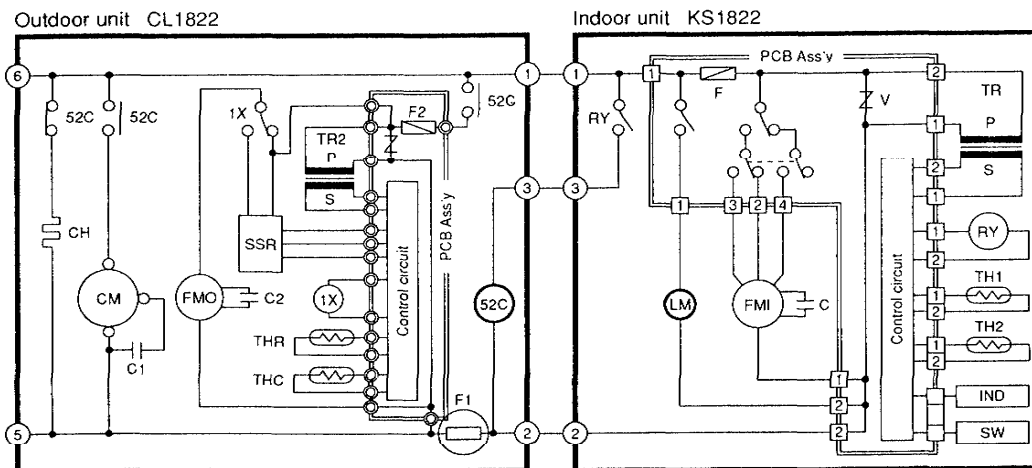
Outdoor unit CL1822

6
52C
52C
1X
F2
52C
1
TR2
P
S
CH
SSR
Control circuit
PCB Ass'y
3
CM
FMO
C2
1X
52C
THR
THC
C1
F1
5
2

Indoor unit KS1822

1
PCB Ass'y
1
2
RY
F
V
TR
P
1
2
S
1
3
2
4
3
1
1
RY
2
LM
FMI
C
TH1
Control circuit
1
2
TH2
1
2
1
2
IND
2
2
SW